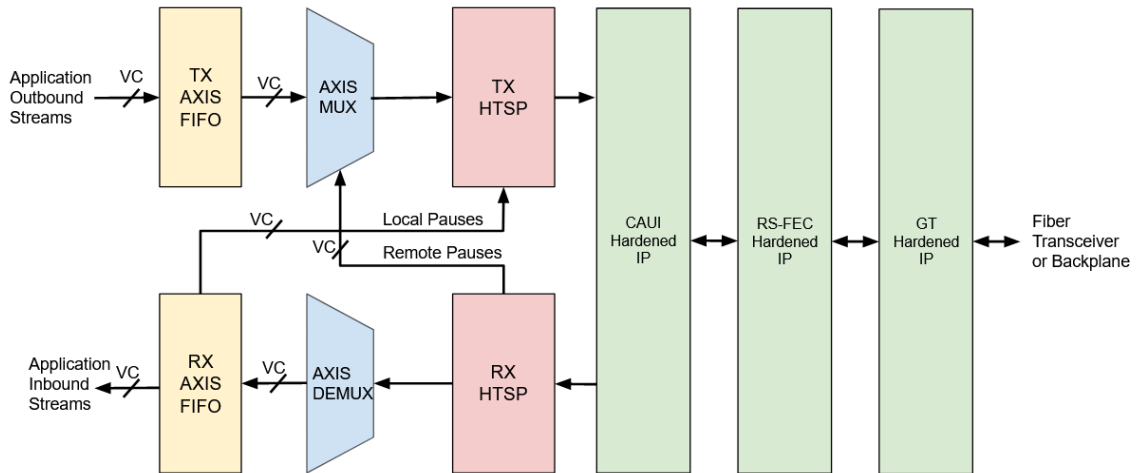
Application Outbound Streams

VC

TX AXIS FIFO

VC

AXIS MUX

TX HTSP

VC

Local Pauses

VC

Remote Pauses

CAUI Hardened IP

RS-FEC Hardened IP

GT Hardened IP

Fiber Transceiver or Backplane

Application Inbound Streams

VC

RX AXIS FIFO

VC

AXIS DEMUX

RX HTSP